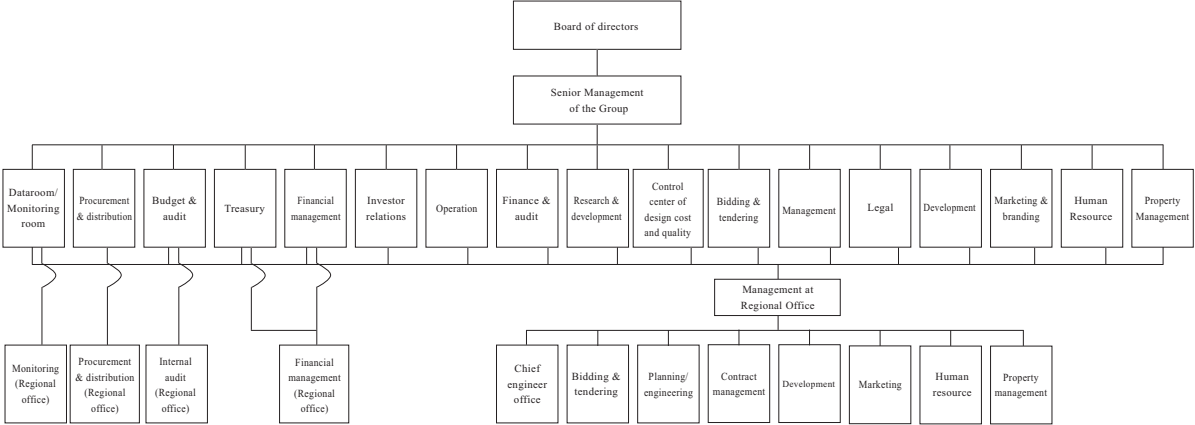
Board of directors

Senior Management of the Group

Dataroom/ Monitoring room

Procurement & distribution

Budget & audit

Treasury

Financial management

Investor relations

Operation

Finance & audit

Research & development

Control center of design cost and quality

Bidding & tendering

Management

Legal

Development

Marketing & branding

Human Resource

Property Management

Management at Regional Office

Monitoring (Regional office)

Procurement & distribution (Regional office)

Internal audit (Regional office)

Financial management (Regional office)

Chief engineer office

Bidding & tendering

Planning/ engineering

Contract management

Development

Marketing

Human resource

Property management